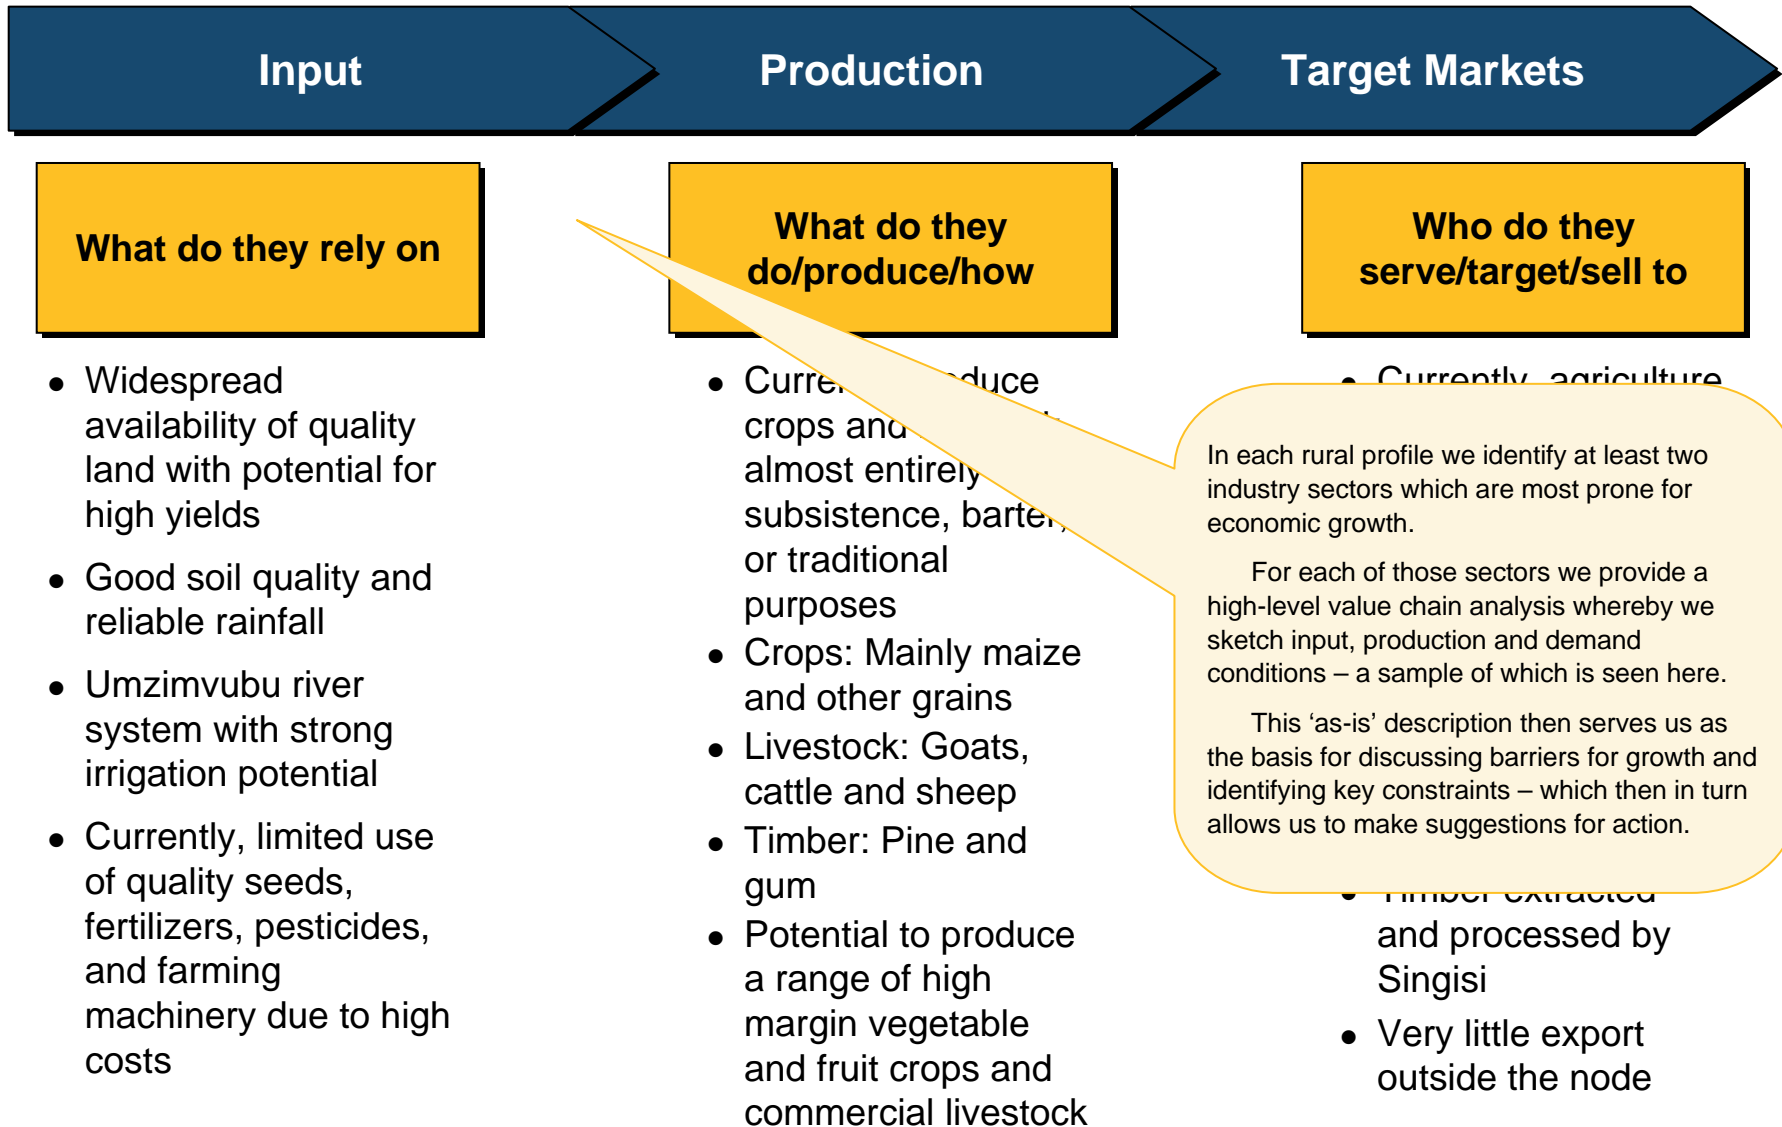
Input

Production

Target Markets

What do they rely on

What do they do/produce/how

Who do they serve/target/sell to

- Widespread availability of quality land with potential for high yields
- Good soil quality and reliable rainfall
- Umzimvubu river system with strong irrigation potential
- Currently, limited use of quality seeds, fertilizers, pesticides, and farming machinery due to high costs

- Curre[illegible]duce crops and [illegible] almost entirely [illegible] subsistence, barte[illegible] or traditional purposes
- Crops: Mainly maize and other grains
- Livestock: Goats, cattle and sheep
- Timber: Pine and gum
- Potential to produce a range of high margin vegetable and fruit crops and commercial livestock

- Currently, agriculture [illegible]
- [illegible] and processed by Singisi
- Very little export outside the node

In each rural profile we identify at least two industry sectors which are most prone for economic growth.

For each of those sectors we provide a high-level value chain analysis whereby we sketch input, production and demand conditions – a sample of which is seen here.

This ‘as-is’ description then serves us as the basis for discussing barriers for growth and identifying key constraints – which then in turn allows us to make suggestions for action.